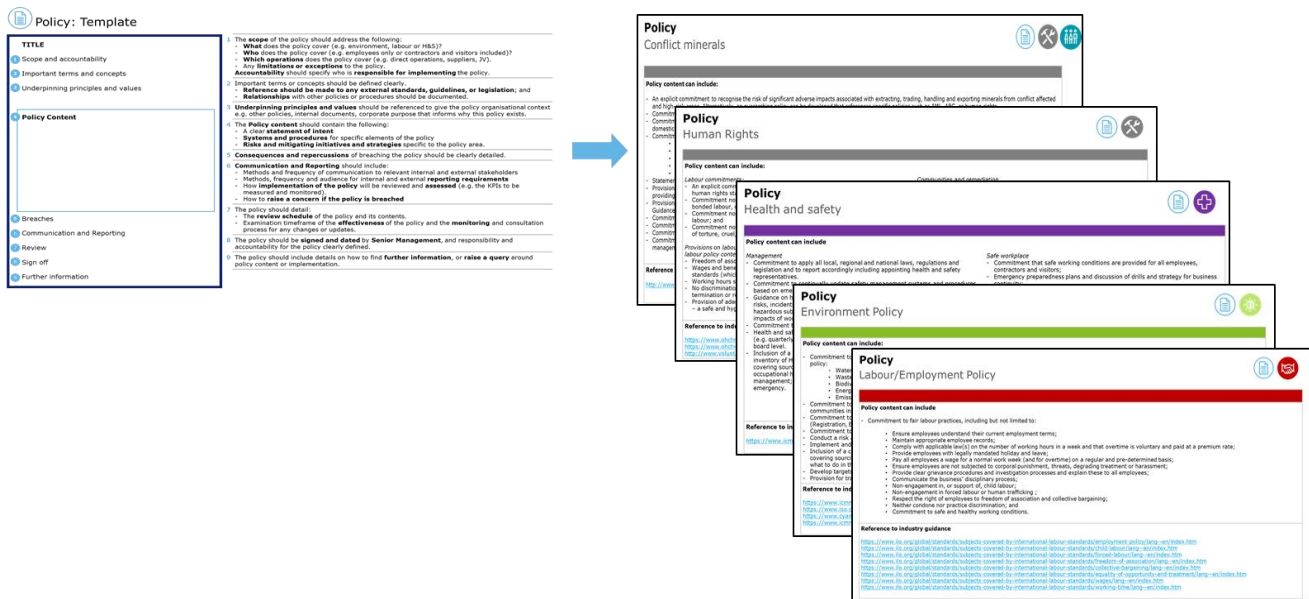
Policy: Template

TITLE
1 Scope and accountability
2 Important terms and concepts
3 Underpinning principles and values
4 Policy Content
5 Breaches
6 Communication and Reporting
7 Review
8 Sign off
9 Further information

1 The **scope** of the policy should address the following:
- **What** does the policy cover (e.g. environment, labour or H&S)?
- **Who** does the policy cover (e.g. employees only or contractors and visitors included)?
- **Which operations** does the policy cover (e.g. direct operations, suppliers, JV).
- Any **limitations or exceptions** to the policy.
**Accountability** should specify who is **responsible for implementing** the policy.

2 Important terms or concepts should be defined clearly.
- **Reference should be made to any external standards, guidelines, or legislation**; and
- **Relationships** with other policies or procedures should be documented.

3 **Underpinning principles and values** should be referenced to give the policy organisational context e.g. other policies, internal documents, corporate purpose that informs why this policy exists.

4 The **Policy content** should contain the following:
- A clear **statement of intent**
- **Systems and procedures** for specific elements of the policy
- **Risks and mitigating initiatives and strategies** specific to the policy area.

5 **Consequences and repercussions** of breaching the policy should be clearly detailed.

6 **Communication and Reporting** should include:
- Methods and frequency of communication to relevant internal and external stakeholders
- Methods, frequency and audience for internal and external **reporting requirements**
- How **implementation of the policy** will be reviewed and **assessed** (e.g. the KPIs to be measured and monitored).
- How to **raise a concern if the policy is breached**

7 The policy should detail:
- The **review schedule** of the policy and its contents.
- Examination timeframe of the **effectiveness** of the policy and the **monitoring** and consultation process for any changes or updates.

8 The policy should be **signed and dated** by **Senior Management**, and responsibility and accountability for the policy clearly defined.

9 The policy should include details on how to find **further information**, or **raise a query** around policy content or implementation.

Policy
Conflict minerals
Policy content can include:
- An explicit commitment to recognise the risk of significant adverse impacts associated with extracting, trading, handling and exporting minerals from conflict affected and high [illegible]

Policy
Human Rights
Policy content can include:
Labour commitments:
Communities and remediation
Provisions on labour
Reference
Reference to industry

Policy
Health and safety
Policy content can include
Management
- Commitment to apply all local, regional and national laws, regulations and legislation and to report accordingly including appointing health and safety representatives.
Safe workplace
- Commitment that safe working conditions are provided for all employees, contractors and visitors;
- Emergency preparedness plans and discussion of drills and strategy for business continuity

Policy
Environment Policy
Policy content can include:
Reference to industry

Policy
Labour/Employment Policy
Policy content can include
- Commitment to fair labour practices, including but not limited to:
• Ensure employees understand their current employment terms;
• Maintain appropriate employee records;
• Comply with applicable law(s) on the number of working hours in a week and that overtime is voluntary and paid at a premium rate;
• Provide employees with legally mandated holiday and leave;
• Pay all employees a wage for a normal work week (and for overtime) on a regular and pre-determined basis;
• Ensure employees are not subjected to corporal punishment, threats, degrading treatment or harassment;
• Provide clear grievance procedures and investigation processes and explain these to all employees;
• Communicate the business' disciplinary process;
• Non-engagement in, or support of, child labour;
• Non-engagement in forced labour or human trafficking ;
• Respect the right of employees to freedom of association and collective bargaining;
• Neither condone nor practice discrimination; and
• Commitment to safe and healthy working conditions.
Reference to industry guidance
https://www.ilo.org/global/standards/subjects-covered-by-international-labour-standards/employment-policy/lang--en/index.htm
https://www.ilo.org/global/standards/subjects-covered-by-international-labour-standards/child-labour/lang--en/index.htm
https://www.ilo.org/global/standards/subjects-covered-by-international-labour-standards/forced-labour/lang--en/index.htm
https://www.ilo.org/global/standards/subjects-covered-by-international-labour-standards/freedom-of-association/lang--en/index.htm
https://www.ilo.org/global/standards/subjects-covered-by-international-labour-standards/collective-bargaining/lang--en/index.htm
https://www.ilo.org/global/standards/subjects-covered-by-international-labour-standards/equality-of-opportunity-and-treatment/lang--en/index.htm
https://www.ilo.org/global/standards/subjects-covered-by-international-labour-standards/wages/lang--en/index.htm
https://www.ilo.org/global/standards/subjects-covered-by-international-labour-standards/working-time/lang--en/index.htm